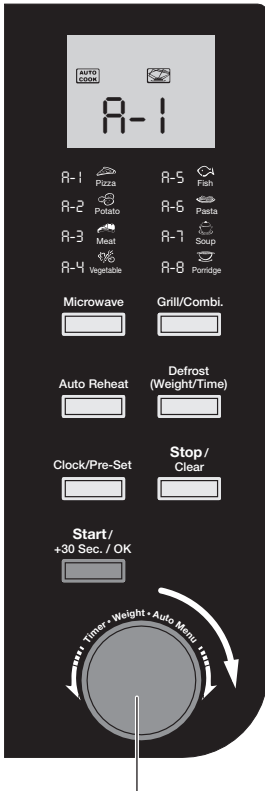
AUTO COOK

A-1

A-1 Pizza
A-5 Fish
A-2 Potato
A-6 Pasta
A-3 Meat
A-7 Soup
A-4 Vegetable
A-8 Porridge

Microwave
Grill/Combi.

Auto Reheat
Defrost (Weight/Time)

Clock/Pre-Set
Stop/ Clear

Start/ +30 Sec. / OK

Timer • Weight • Auto Menu